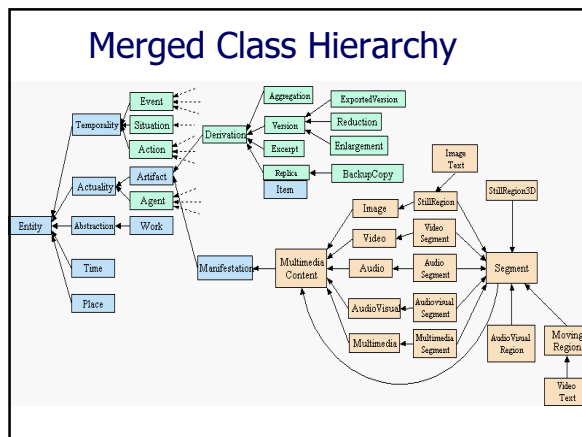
Merged Class Hierarchy

Entity

Temporality

Actuality

Abstraction

Time

Place

Event

Situation

Action

Artifact

Agent

Work

Derivation

Aggregation

Version

Excerpt

Replica

Item

ExportedVersion

Reduction

Enlargement

BackupCopy

Manifestation

Multimedia Content

Image

Video

Audio

AudioVisual

Multimedia

Image Text

StillRegion

Video Segment

Audio Segment

Audiovisual Segment

Multimedia Segment

StillRegion3D

Segment

AudioVisual Region

Moving Region

Video Text